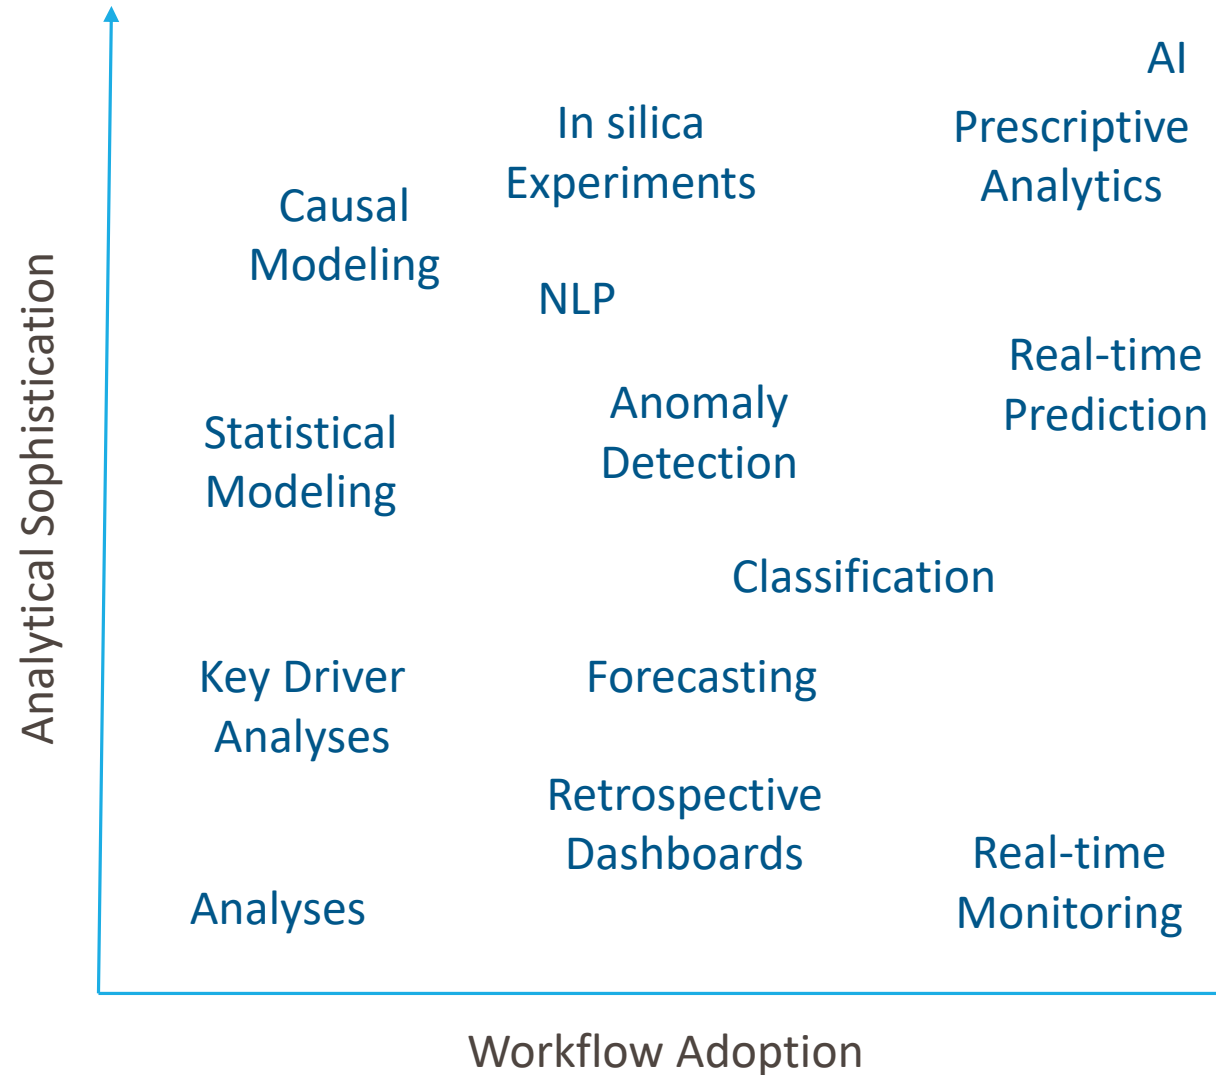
Analytical Sophistication

AI

In silica Experiments

Prescriptive Analytics

Causal Modeling

NLP

Real-time Prediction

Anomaly Detection

Statistical Modeling

Classification

Key Driver Analyses

Forecasting

Retrospective Dashboards

Real-time Monitoring

Analyses

Workflow Adoption